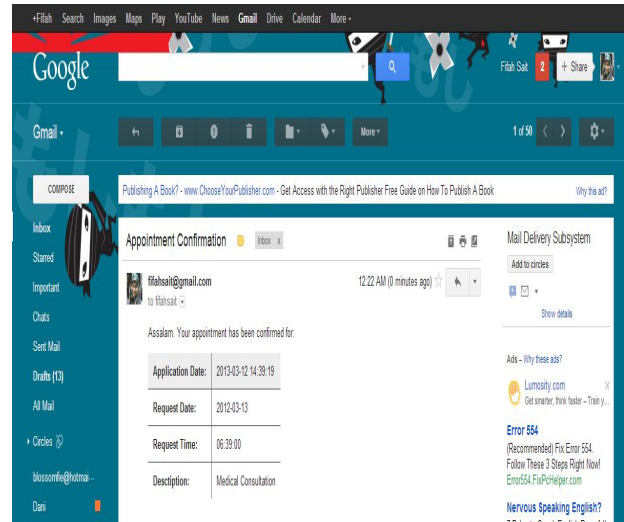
+Fifah Search Images Maps Play YouTube News Gmail Drive Calendar More ▾

Google

Fifah Sait 2 + Share

Gmail ▾

More ▾

1 of 50

COMPOSE

Publishing A Book? - www.ChooseYourPublisher.com - Get Access with the Right Publisher Free Guide on How To Publish A Book

Why this ad?

Inbox
Starred
Important
Chats
Sent Mail
Drafts (13)
All Mail
Circles
blossomfie@hotmai...
Dani

Appointment Confirmation Inbox x

fifahsait@gmail.com
to fifahsait

12:22 AM (0 minutes ago)

Assalam. Your appointment has been confirmed for:

| Application Date: | 2013-03-12 14:39:19 |
|---|---|
| Request Date: | 2012-03-13 |
| Request Time: | 06:39:00 |
| Description: | Medical Consultation |

Mail Delivery Subsystem

Add to circles

Show details

Ads – Why these ads?

Lumosity.com
Get smarter, think faster – Train y...

Error 554
(Recommended) Fix Error 554. Follow These 3 Steps Right Now!
Error554.FixPcHelper.com

Nervous Speaking English?
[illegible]